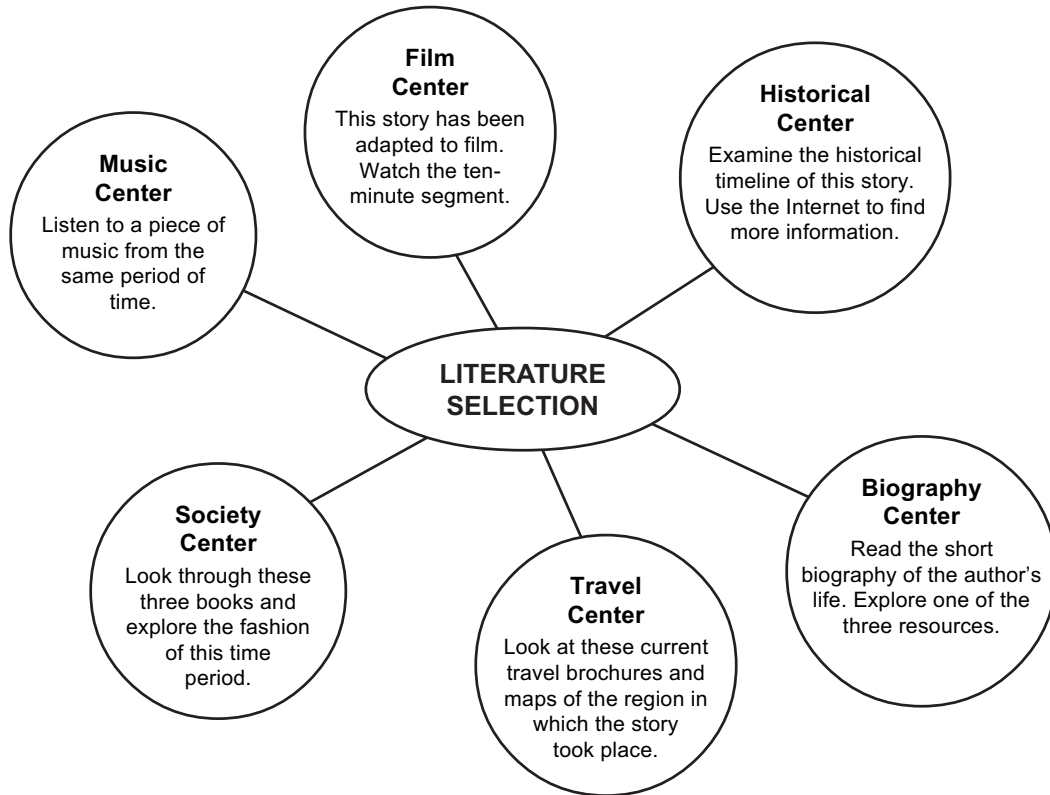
Film Center
This story has been adapted to film. Watch the ten-minute segment.

Historical Center
Examine the historical timeline of this story. Use the Internet to find more information.

Music Center
Listen to a piece of music from the same period of time.

LITERATURE SELECTION

Society Center
Look through these three books and explore the fashion of this time period.

Travel Center
Look at these current travel brochures and maps of the region in which the story took place.

Biography Center
Read the short biography of the author's life. Explore one of the three resources.